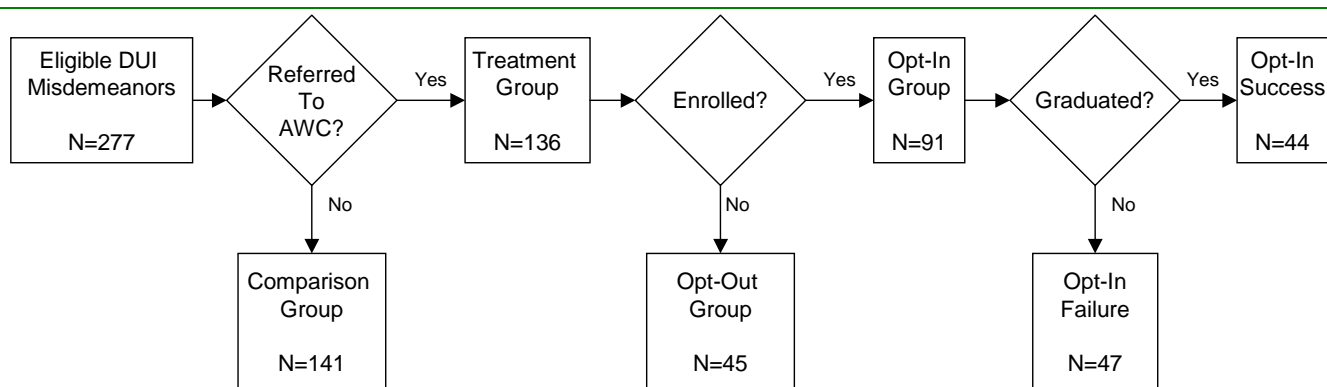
Eligible DUI Misdemeanors

N=277

Referred To AWC?

Yes

No

Treatment Group

N=136

Enrolled?

Yes

No

Opt-In Group

N=91

Graduated?

Yes

No

Opt-In Success

N=44

Comparison Group

N=141

Opt-Out Group

N=45

Opt-In Failure

N=47